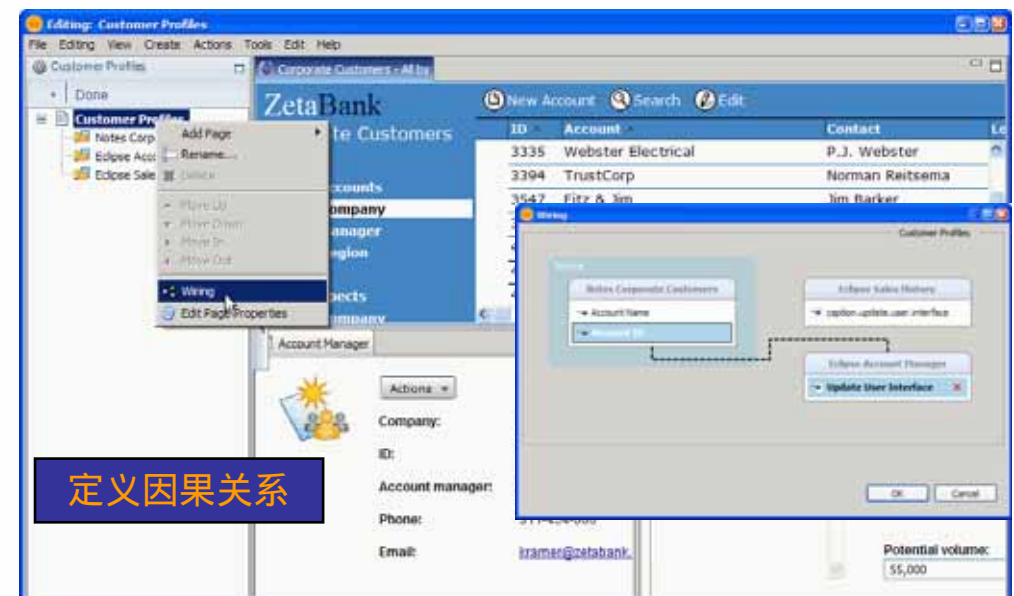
Editing: Customer Profiles

File Editing View Create Actions Tools Edit Help

Customer Profiles

Done

Customer Profiles

Notes Corp

Eclipse Acc

Eclipse Sale

Add Page

Rename...

Delete

Move Up

Move Down

Move In

Move Out

Wiring

Edit Page Properties

Corporate Customers - All by

ZetaBank

te Customers

ccounts

ompany

anager

egion

pects

ompany

New Account Search Edit

| ID | Account | Contact | Le |
|---|---|---|---|
| 3335 | Webster Electrical | P.J. Webster | |
| 3394 | TrustCorp | Norman Reitsema | |
| 3547 | Fitz & Jim | Jim Barker | |

Wiring

Customer Profiles

Wiring

Notes Corporate Customers

Account Name

Account ID

Eclipse Sales History

caption.update.user.interface

Eclipse Account Manager

Update User Interface

OK Cancel

Account Manager

Actions

Company:

ID:

Account manager:

Phone:

Email:

kramer@zetabank.

Potential volume:

55,000

定义因果关系